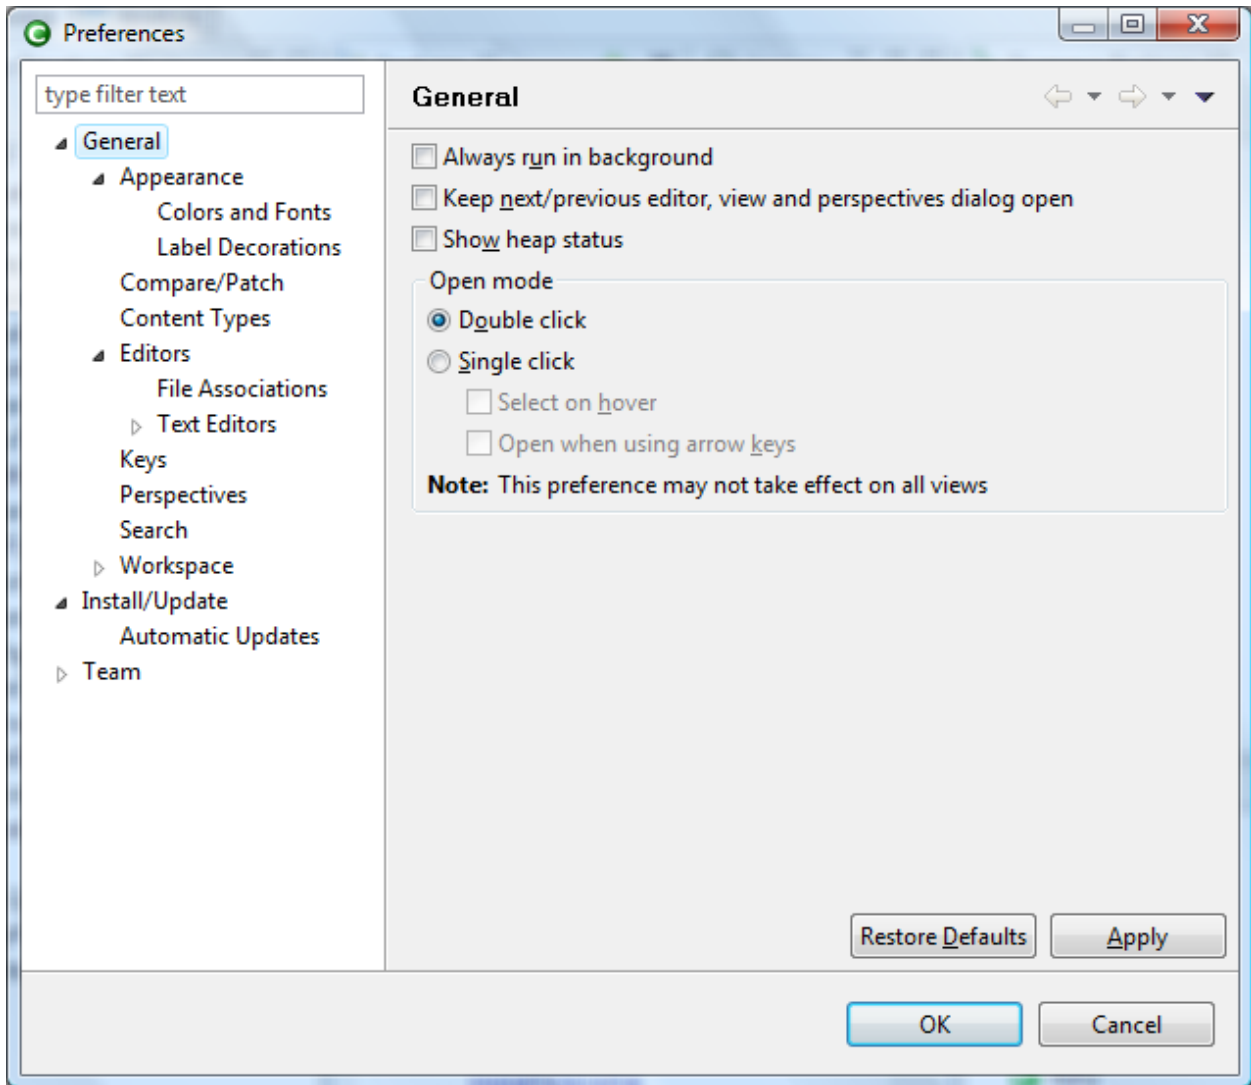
Preferences

type filter text

General
Appearance
Colors and Fonts
Label Decorations
Compare/Patch
Content Types
Editors
File Associations
Text Editors
Keys
Perspectives
Search
Workspace
Install/Update
Automatic Updates
Team

General

Always run in background
Keep next/previous editor, view and perspectives dialog open
Show heap status

Open mode
Double click
Single click
Select on hover
Open when using arrow keys
**Note:** This preference may not take effect on all views

Restore Defaults
Apply

OK
Cancel